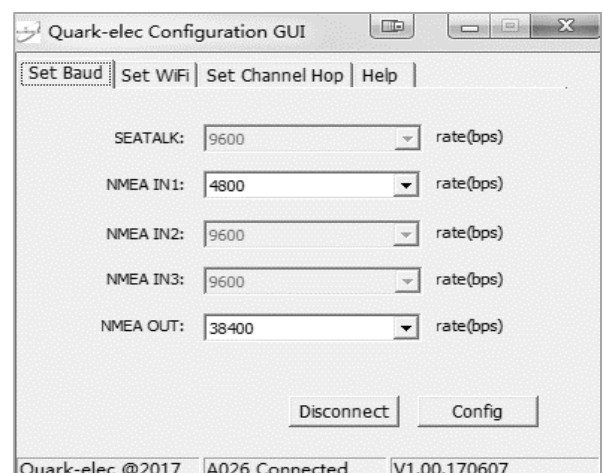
Quark-elec Configuration GUI

Set Baud | Set WiFi | Set Channel Hop | Help

SEATALK: 9600 rate(bps)

NMEA IN1: 4800 rate(bps)

NMEA IN2: 9600 rate(bps)

NMEA IN3: 9600 rate(bps)

NMEA OUT: 38400 rate(bps)

Disconnect Config

Quark-elec @2017 A026 Connected V1.00.170607